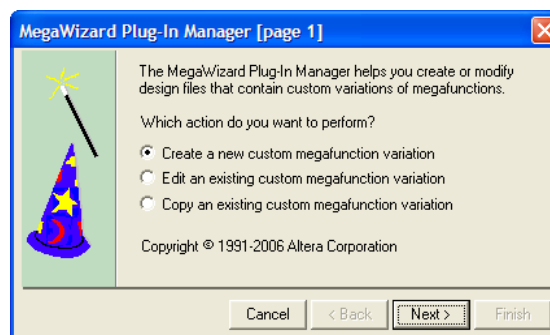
MegaWizard Plug-In Manager [page 1]

The MegaWizard Plug-In Manager helps you create or modify design files that contain custom variations of megafunctions.

Which action do you want to perform?

Create a new custom megafunction variation

Edit an existing custom megafunction variation

Copy an existing custom megafunction variation

Copyright © 1991-2006 Altera Corporation

Cancel

< Back

Next >

Finish